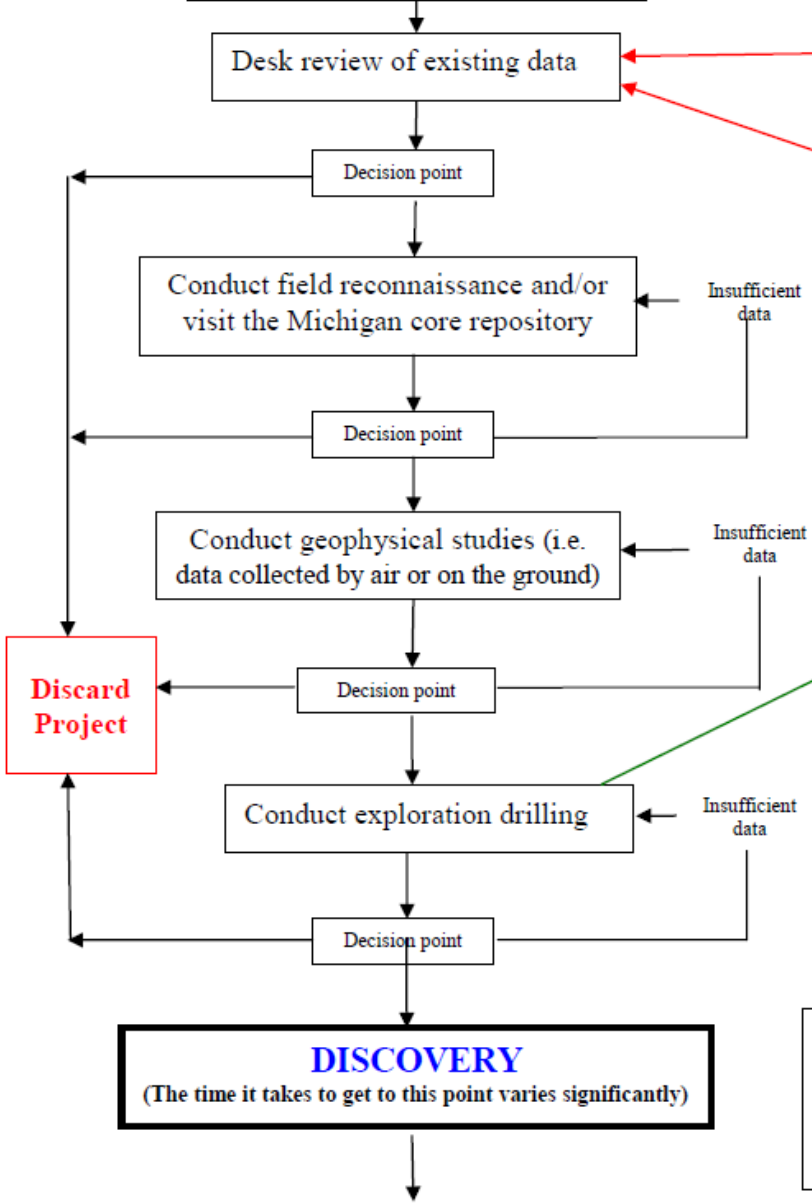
Desk review of existing data

Decision point

Conduct field reconnaissance and/or visit the Michigan core repository

Insufficient data

Decision point

Conduct geophysical studies (i.e. data collected by air or on the ground)

Insufficient data

Discard Project

Decision point

Conduct exploration drilling

Insufficient data

Decision point

DISCOVERY
(The time it takes to get to this point varies significantly)